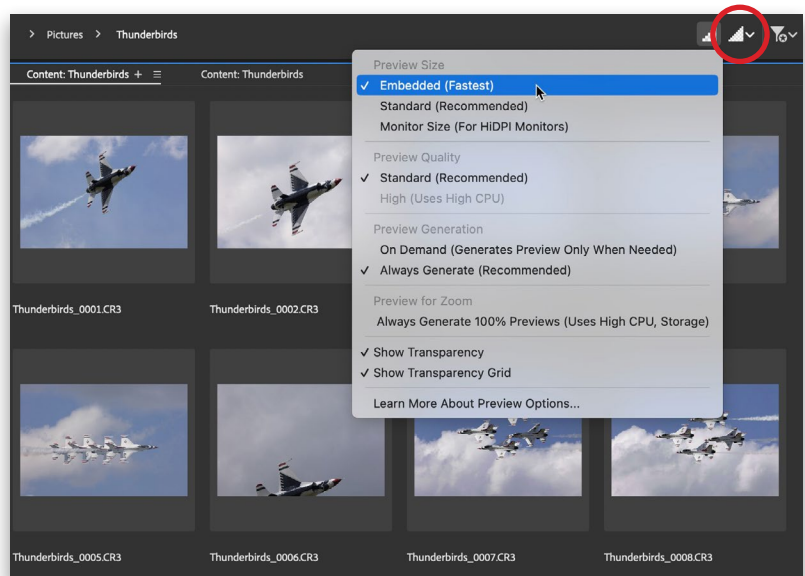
> Pictures > Thunderbirds

Content: Thunderbirds + ≡

Content: Thunderbirds

Preview Size
✓ Embedded (Fastest)
Standard (Recommended)
Monitor Size (For HiDPI Monitors)

Preview Quality
✓ Standard (Recommended)
High (Uses High CPU)

Preview Generation
On Demand (Generates Preview Only When Needed)
✓ Always Generate (Recommended)

Preview for Zoom
Always Generate 100% Previews (Uses High CPU, Storage)

✓ Show Transparency
✓ Show Transparency Grid

Learn More About Preview Options...

Thunderbirds_0001.CR3

Thunderbirds_0002.CR3

Thunderbirds_0005.CR3

Thunderbirds_0006.CR3

Thunderbirds_0007.CR3

Thunderbirds_0008.CR3